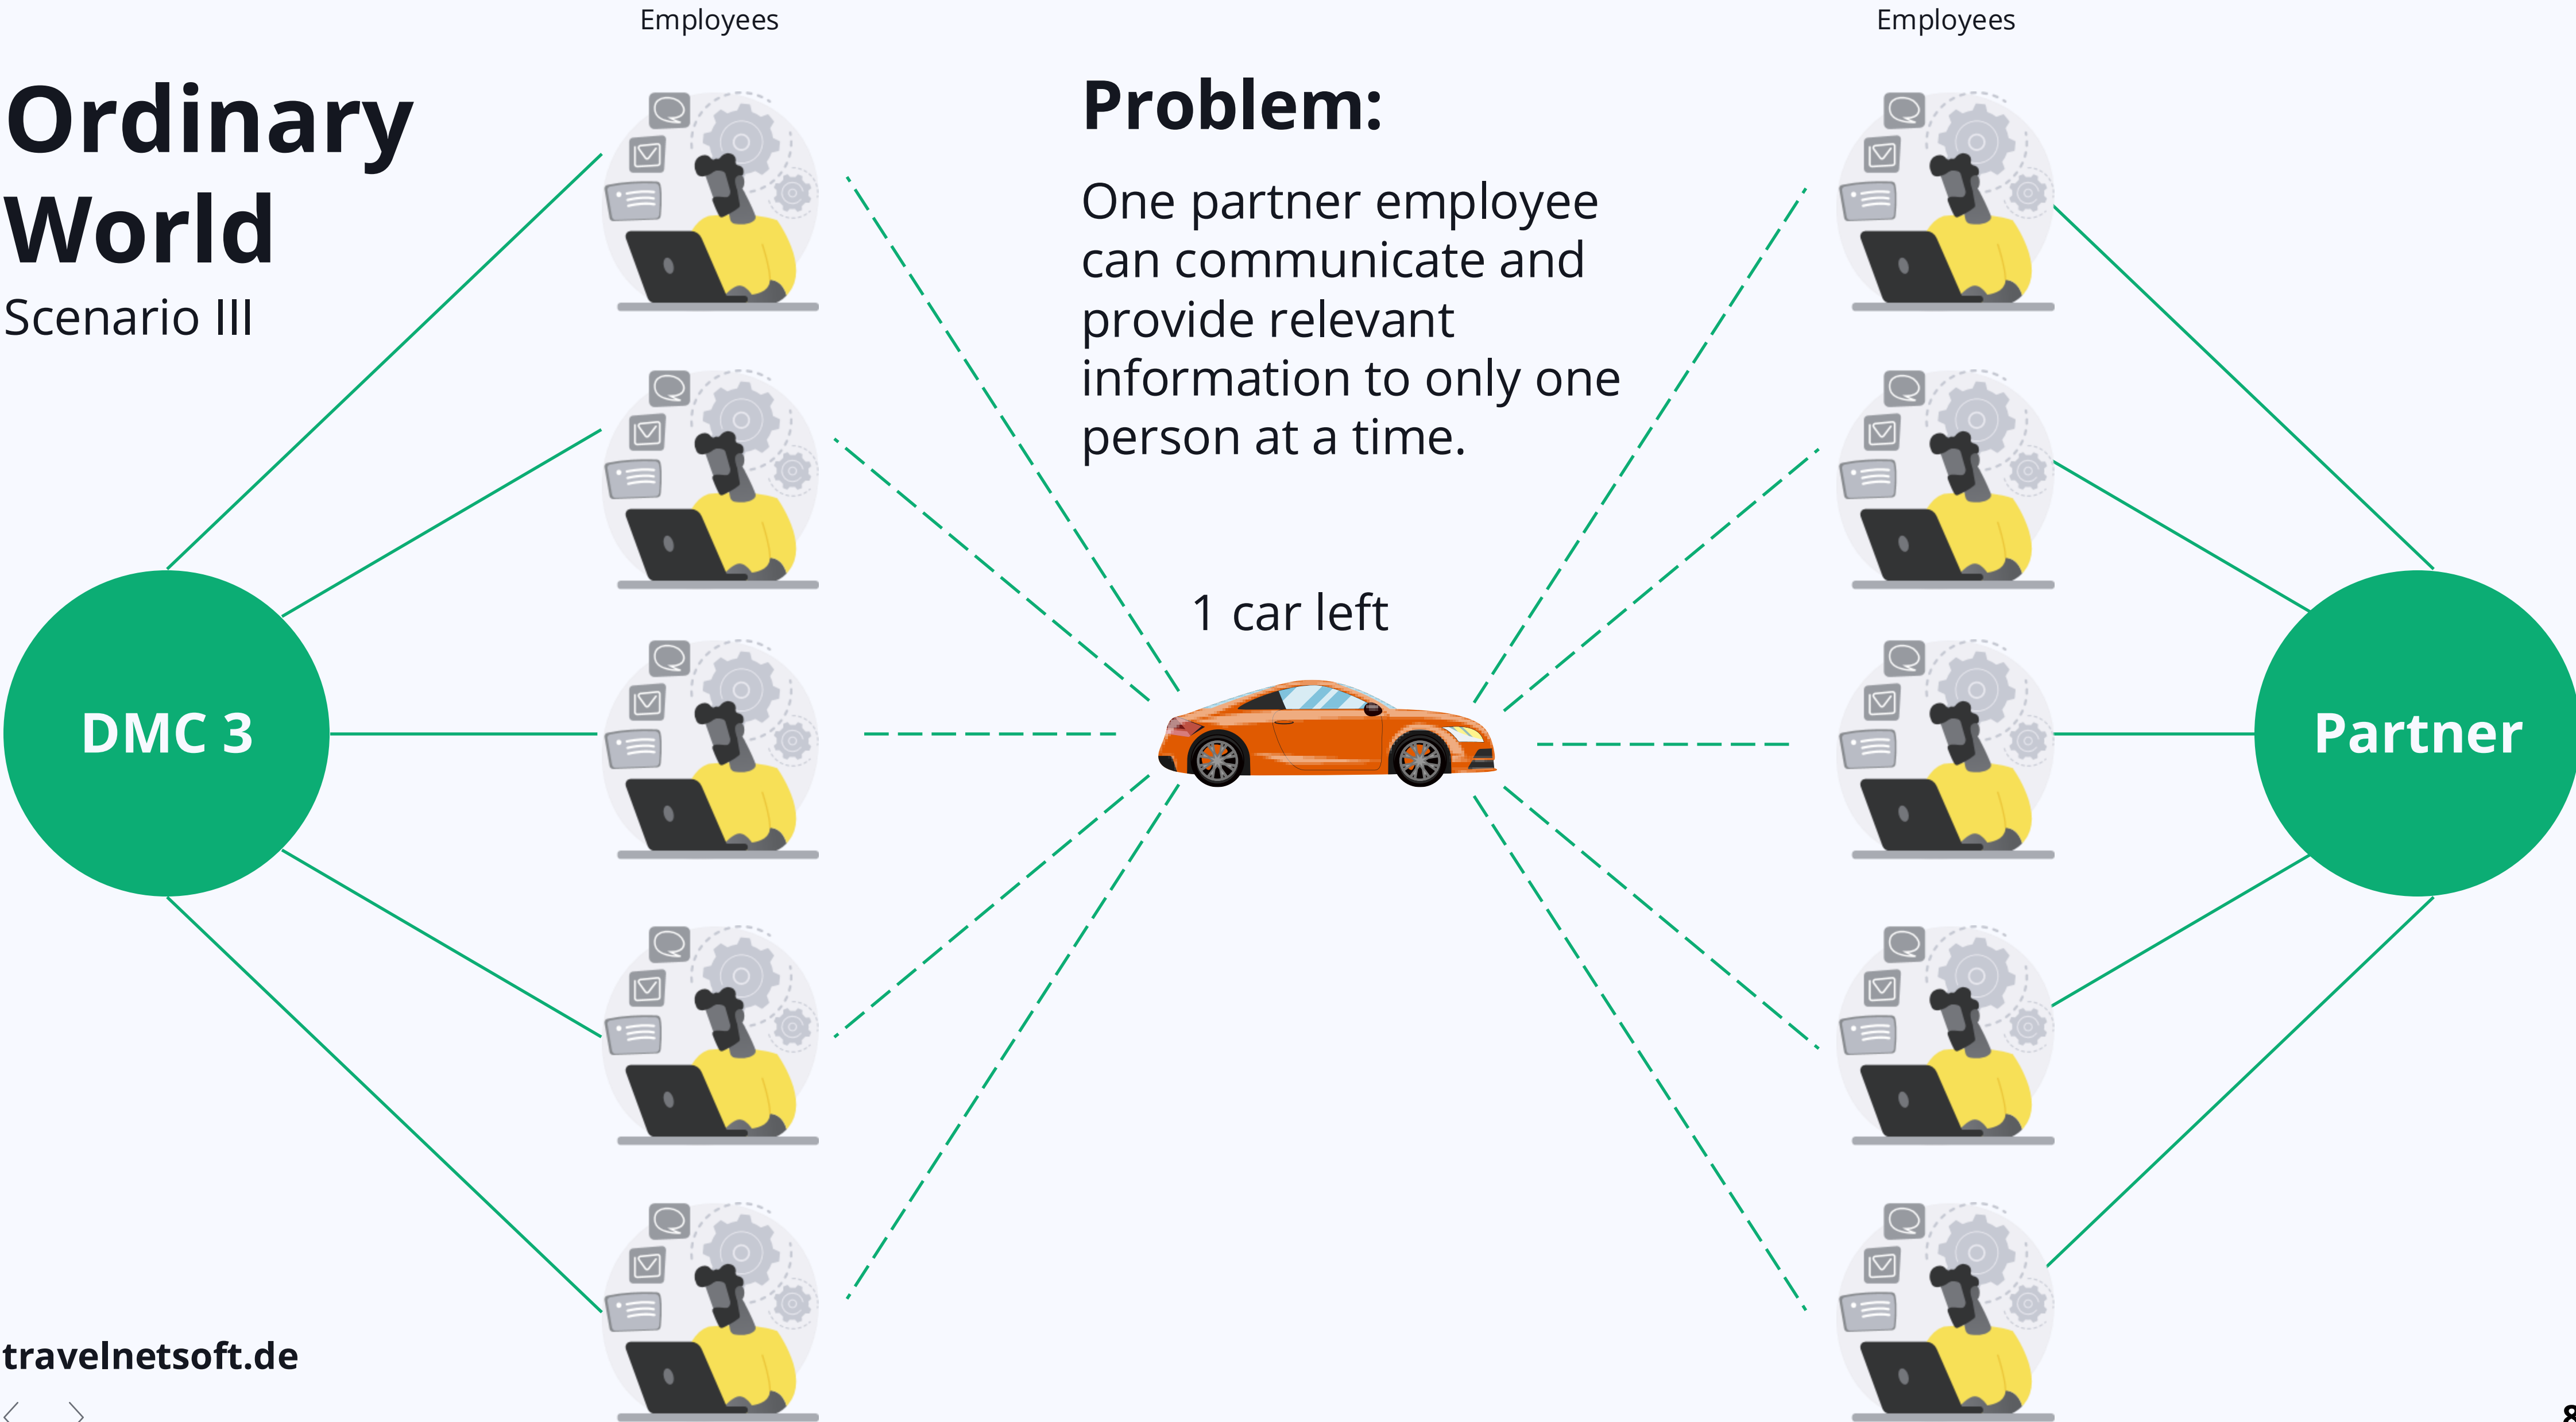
Employees

Employees

Ordinary World

Scenario III

Problem:

One partner employee can communicate and provide relevant information to only one person at a time.

1 car left

DMC 3

Partner

travelnetsoft.de